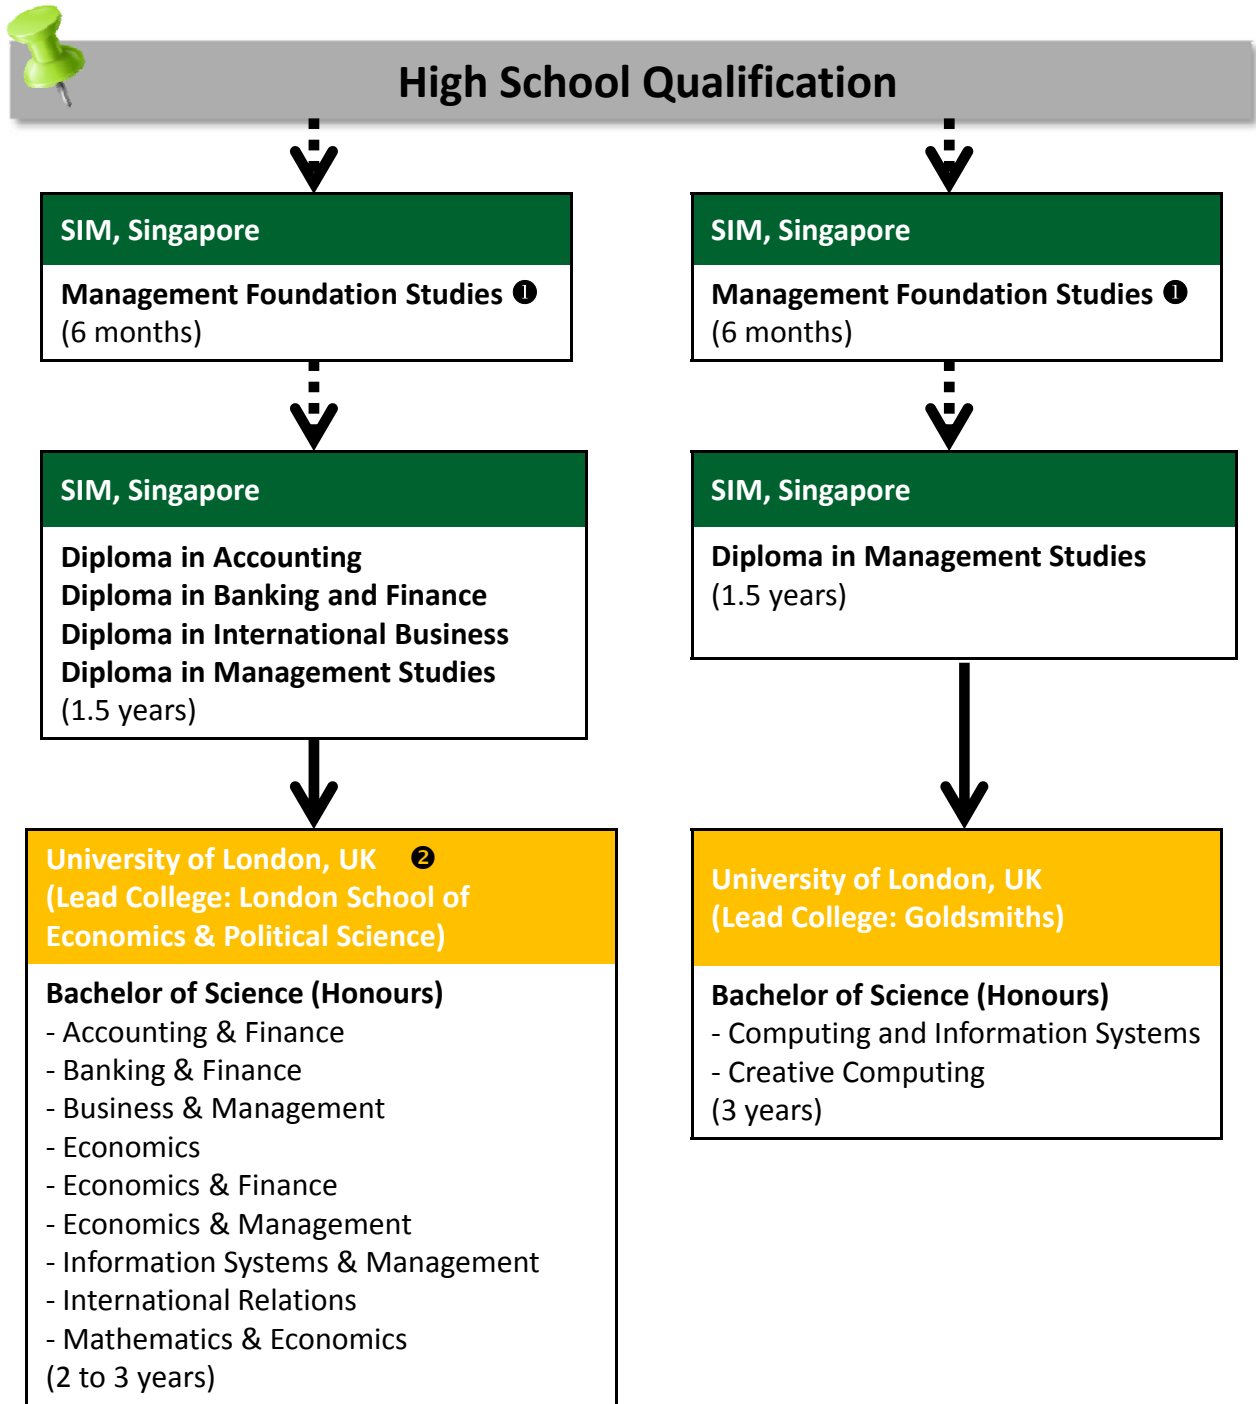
High School Qualification

SIM, Singapore

Management Foundation Studies ❶
(6 months)

SIM, Singapore

Diploma in Accounting
Diploma in Banking and Finance
Diploma in International Business
Diploma in Management Studies
(1.5 years)

University of London, UK ❷
(Lead College: London School of Economics & Political Science)

Bachelor of Science (Honours)
- Accounting & Finance
- Banking & Finance
- Business & Management
- Economics
- Economics & Finance
- Economics & Management
- Information Systems & Management
- International Relations
- Mathematics & Economics
(2 to 3 years)

SIM, Singapore

Management Foundation Studies ❶
(6 months)

SIM, Singapore

Diploma in Management Studies
(1.5 years)

University of London, UK
(Lead College: Goldsmiths)

Bachelor of Science (Honours)
- Computing and Information Systems
- Creative Computing
(3 years)